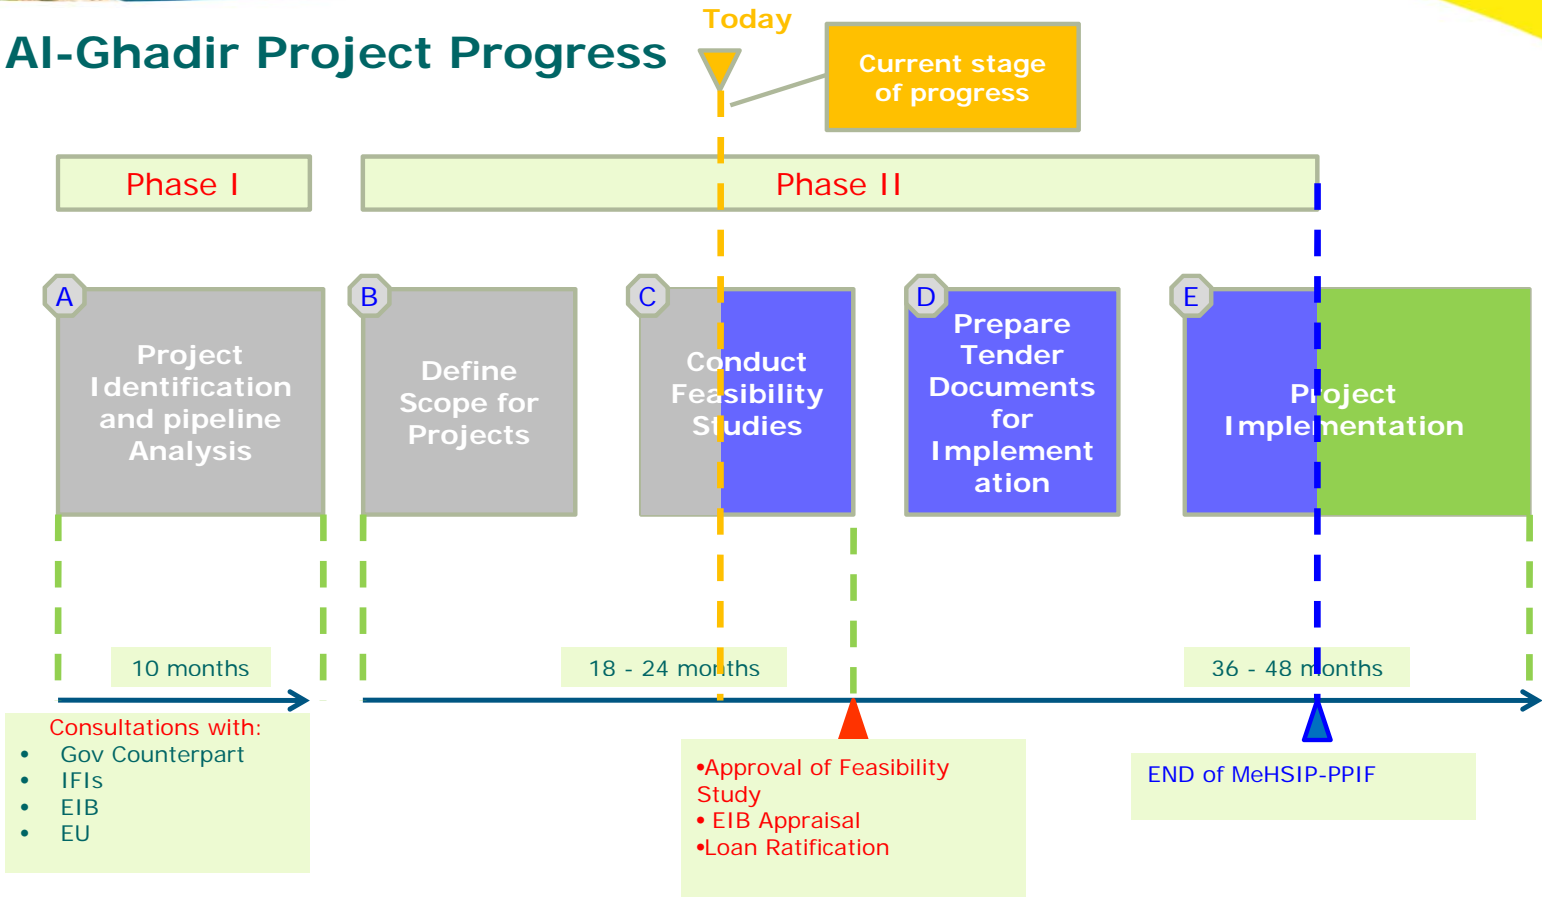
Al-Ghadir Project Progress

Today

Current stage of progress

Phase I

Phase II

A
Project Identification and pipeline Analysis

B
Define Scope for Projects

C
Conduct Feasibility Studies

D
Prepare Tender Documents for Implementation

E
Project Implementation

10 months

18 - 24 months

36 - 48 months

Consultations with:
• Gov Counterpart
• IFIs
• EIB
• EU

•Approval of Feasibility Study
• EIB Appraisal
•Loan Ratification

END of MeHSIP-PPIF